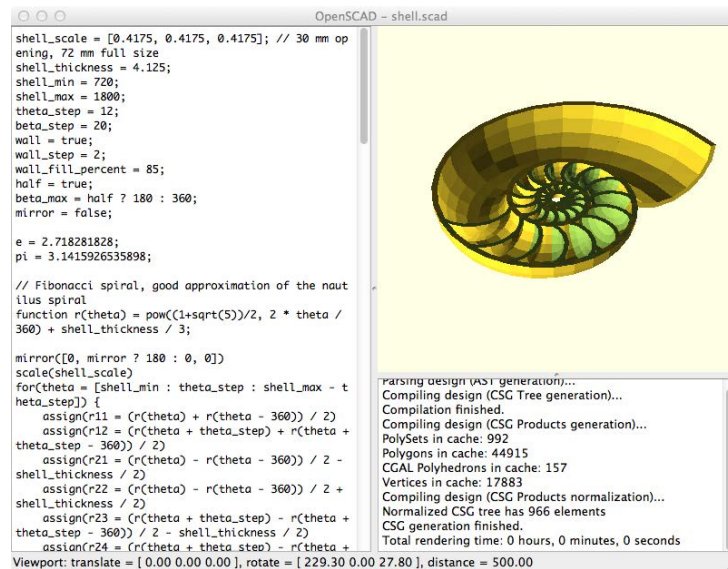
OpenSCAD - shell.scad

shell_scale = [0.4175, 0.4175, 0.4175]; // 30 mm opening, 72 mm full size
shell_thickness = 4.125;
shell_min = 720;
shell_max = 1800;
theta_step = 12;
beta_step = 20;
wall = true;
wall_step = 2;
wall_fill_percent = 85;
half = true;
beta_max = half ? 180 : 360;
mirror = false;

e = 2.718281828;
pi = 3.1415926535898;

// Fibonacci spiral, good approximation of the nautilus spiral
function r(theta) = pow((1+sqrt(5))/2, 2 * theta / 360) + shell_thickness / 3;

mirror([0, mirror ? 180 : 0, 0])
scale(shell_scale)
for(theta = [shell_min : theta_step : shell_max - theta_step]) {
assign(r11 = (r(theta) + r(theta - 360)) / 2)
assign(r12 = (r(theta + theta_step) + r(theta + theta_step - 360)) / 2)
assign(r21 = (r(theta) - r(theta - 360)) / 2 - shell_thickness / 2)
assign(r22 = (r(theta) - r(theta - 360)) / 2 + shell_thickness / 2)
assign(r23 = (r(theta + theta_step) - r(theta + theta_step - 360)) / 2 - shell_thickness / 2)
assign(r24 = (r(theta + theta_step) - r(theta +

Parsing design (AST generation)...
Compiling design (CSG Tree generation)...
Compilation finished.
Compiling design (CSG Products generation)...
PolySets in cache: 992
Polygons in cache: 44915
CGAL Polyhedrons in cache: 157
Vertices in cache: 17883
Compiling design (CSG Products normalization)...
Normalized CSG tree has 966 elements
CSG generation finished.
Total rendering time: 0 hours, 0 minutes, 0 seconds

Viewport: translate = [ 0.00 0.00 0.00 ], rotate = [ 229.30 0.00 27.80 ], distance = 500.00